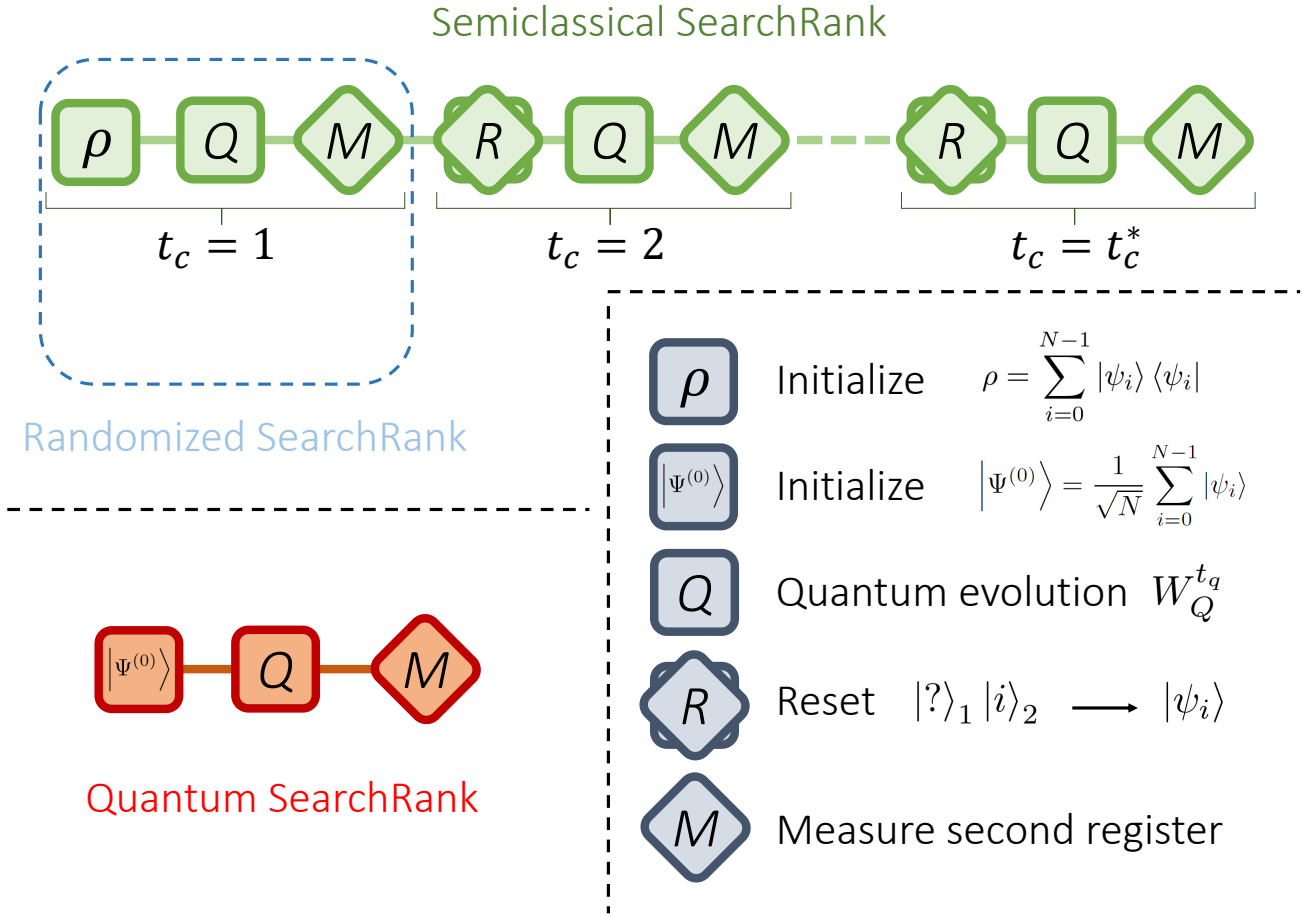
Semiclassical SearchRank

$\rho$ $Q$ $M$ $R$ $Q$ $M$ $R$ $Q$ $M$

$t_c = 1$ $t_c = 2$ $t_c = t_c^*$

Randomized SearchRank

$|\Psi^{(0)}\rangle$ $Q$ $M$

Quantum SearchRank

$\rho$ Initialize $\rho = \sum_{i=0}^{N-1} |\psi_i\rangle \langle\psi_i|$

$|\Psi^{(0)}\rangle$ Initialize $|\Psi^{(0)}\rangle = \frac{1}{\sqrt{N}} \sum_{i=0}^{N-1} |\psi_i\rangle$

$Q$ Quantum evolution $W_Q^{t_q}$

$R$ Reset $|?\rangle_1 |i\rangle_2 \longrightarrow |\psi_i\rangle$

$M$ Measure second register